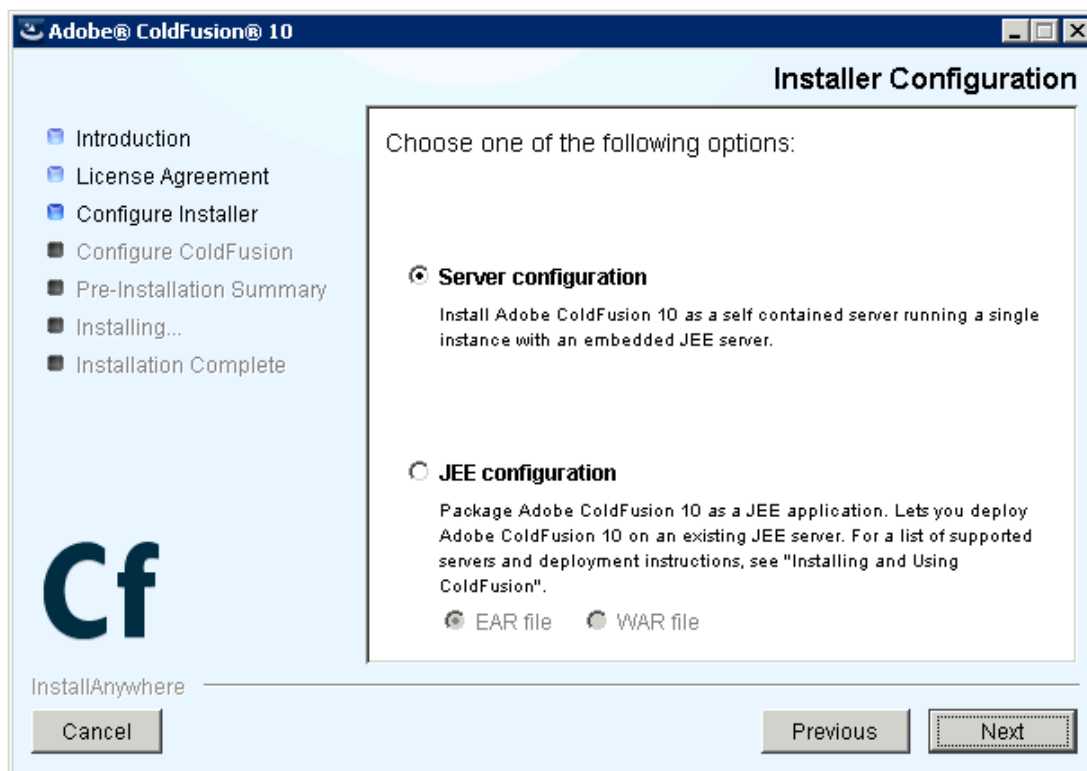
Adobe® ColdFusion® 10

Installer Configuration

Introduction
License Agreement
Configure Installer
Configure ColdFusion
Pre-Installation Summary
Installing...
Installation Complete

Choose one of the following options:

Server configuration

Install Adobe ColdFusion 10 as a self contained server running a single instance with an embedded JEE server.

JEE configuration

Package Adobe ColdFusion 10 as a JEE application. Lets you deploy Adobe ColdFusion 10 on an existing JEE server. For a list of supported servers and deployment instructions, see "Installing and Using ColdFusion".

EAR file WAR file

Cf

InstallAnywhere

Cancel

Previous

Next